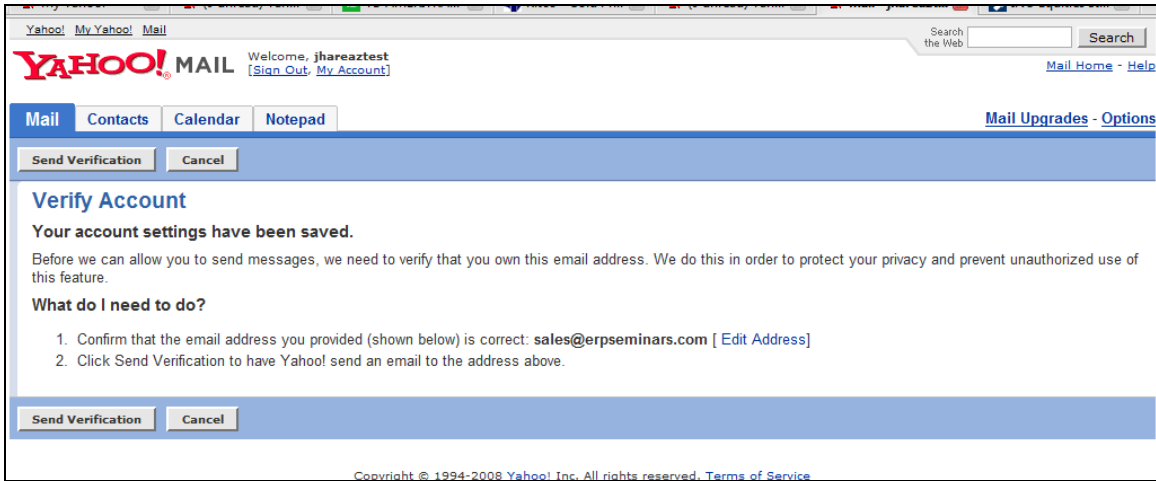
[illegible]

Yahoo! My Yahoo! Mail

Search the Web [Search]

YAHOO! MAIL Welcome, jhareaztest [Sign Out, My Account]

Mail Home - Help

Mail | Contacts | Calendar | Notepad

Mail Upgrades - Options

Send Verification | Cancel

Verify Account

Your account settings have been saved.

Before we can allow you to send messages, we need to verify that you own this email address. We do this in order to protect your privacy and prevent unauthorized use of this feature.

What do I need to do?

1. Confirm that the email address you provided (shown below) is correct: sales@erpseminars.com [ Edit Address]
2. Click Send Verification to have Yahoo! send an email to the address above.

Send Verification | Cancel

Copyright © 1994-2008 Yahoo! Inc. All rights reserved. Terms of Service